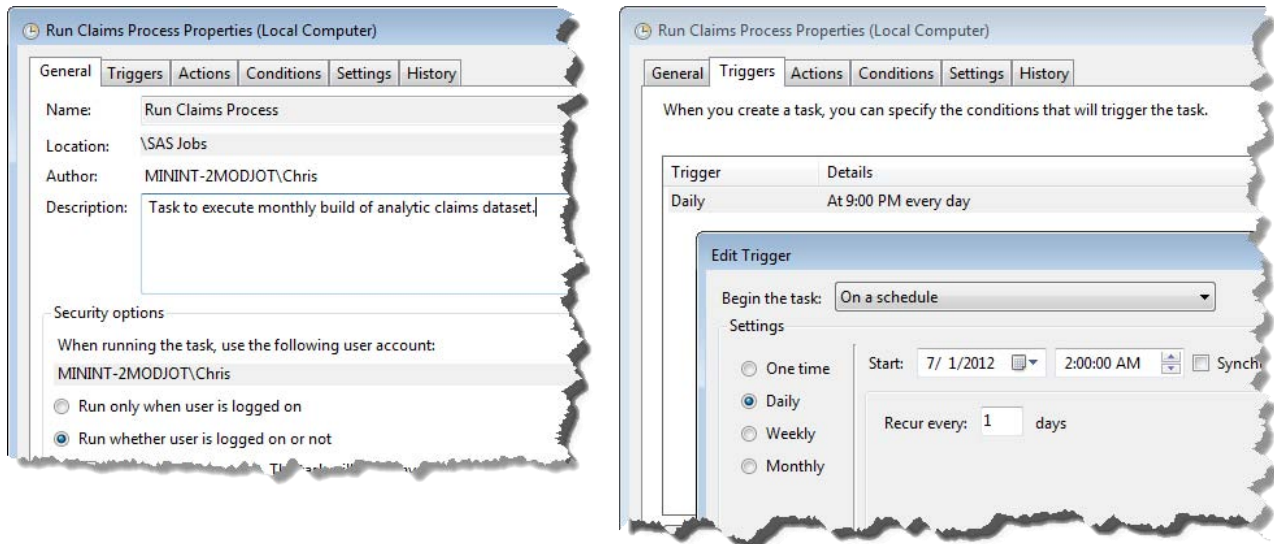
Run Claims Process Properties (Local Computer)

General | Triggers | Actions | Conditions | Settings | History

Name: Run Claims Process

Location: \SAS Jobs

Author: MININT-2MODJOT\Chris

Description: Task to execute monthly build of analytic claims dataset.

Security options

When running the task, use the following user account:

MININT-2MODJOT\Chris

Run only when user is logged on

Run whether user is logged on or not

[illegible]

Run Claims Process Properties (Local Computer)

General | Triggers | Actions | Conditions | Settings | History

When you create a task, you can specify the conditions that will trigger the task.

| Trigger | Details |
|---|---|
| Daily | At 9:00 PM every day |

Edit Trigger

Begin the task: On a schedule

Settings

One time

Daily

Weekly

Monthly

Start: 7/ 1/2012 2:00:00 AM Synch

Recur every: 1 days